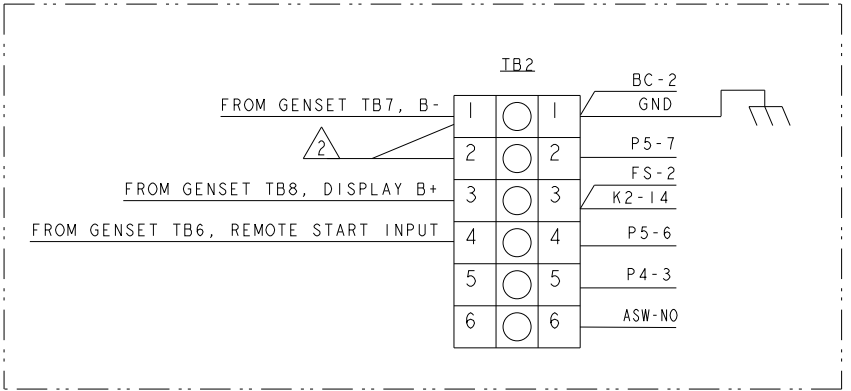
TB2

FROM GENSET TB7, B-

2

FROM GENSET TB8, DISPLAY B+

FROM GENSET TB6, REMOTE START INPUT

| 1 | 1 |
|---|---|
| 2 | 2 |
| 3 | 3 |
| 4 | 4 |
| 5 | 5 |
| 6 | 6 |

BC-2
GND

P5-7

FS-2
K2-14

P5-6

P4-3

ASW-NO